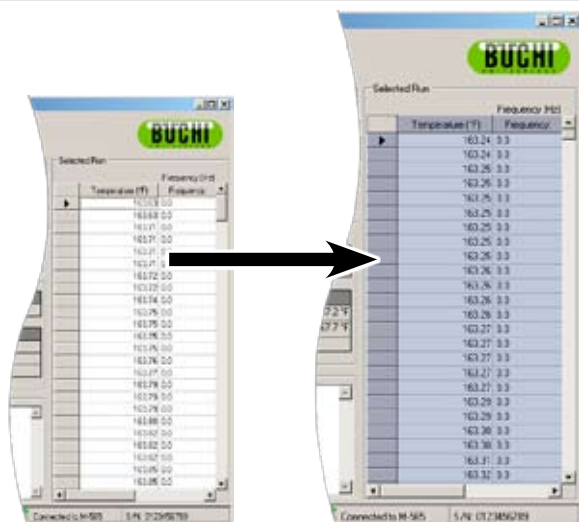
BUCHI

Selected Run

Frequency (Hz)

| Temperature (°F) | Frequency |
|---|---|
| 163.69 | 0.0 |
| 163.69 | 0.0 |
| 163.70 | 0.0 |
| 163.71 | 0.0 |
| 163.71 | 0.0 |
| 163.71 | 0.0 |
| 163.72 | 0.0 |
| 163.73 | 0.0 |
| 163.74 | 0.0 |
| 163.75 | 0.0 |
| 163.75 | 0.0 |
| 163.76 | 0.0 |
| 163.76 | 0.0 |
| 163.76 | 0.0 |
| 163.77 | 0.0 |
| 163.78 | 0.0 |
| 163.79 | 0.0 |
| 163.79 | 0.0 |
| 163.80 | 0.0 |
| 163.80 | 0.0 |
| 163.82 | 0.0 |
| 163.82 | 0.0 |
| 163.85 | 0.0 |
| 163.85 | 0.0 |

Connected to M-565 S/N: 0123456789

BUCHI

Selected Run

Frequency (Hz)

| Temperature (°F) | Frequency |
|---|---|
| 163.24 | 0.0 |
| 163.24 | 0.0 |
| 163.24 | 0.0 |
| 163.25 | 0.0 |
| 163.25 | 0.0 |
| 163.25 | 0.0 |
| 163.25 | 0.0 |
| 163.25 | 0.0 |
| 163.25 | 0.0 |
| 163.25 | 0.0 |
| 163.26 | 0.0 |
| 163.26 | 0.0 |
| 163.26 | 0.0 |
| 163.26 | 0.0 |
| 163.27 | 0.0 |
| 163.27 | 0.0 |
| 163.27 | 0.0 |
| 163.27 | 0.0 |
| 163.27 | 0.0 |
| 163.29 | 0.0 |
| 163.29 | 0.0 |
| 163.30 | 0.0 |
| 163.30 | 0.0 |
| 163.31 | 0.0 |
| 163.32 | 0.0 |

7.2°F
7.7°F

Connected to M-565 S/N: 0123456789